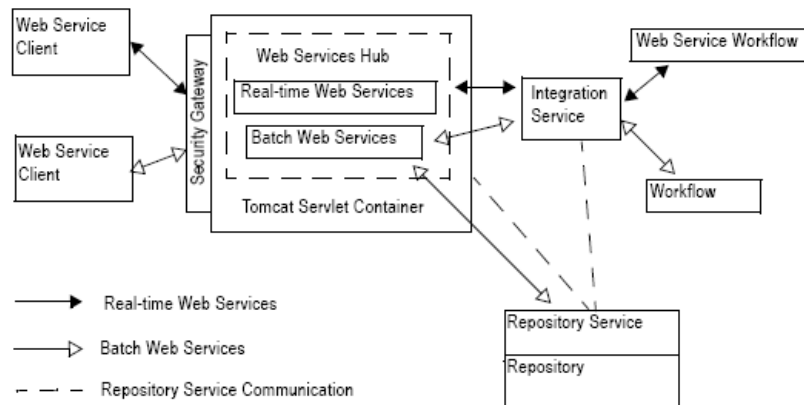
Web Service Client

Web Service Client

Security Gateway

Web Services Hub

Real-time Web Services

Batch Web Services

Tomcat Servlet Container

Integration Service

Web Service Workflow

Workflow

Repository Service

Repository

Real-time Web Services

Batch Web Services

Repository Service Communication